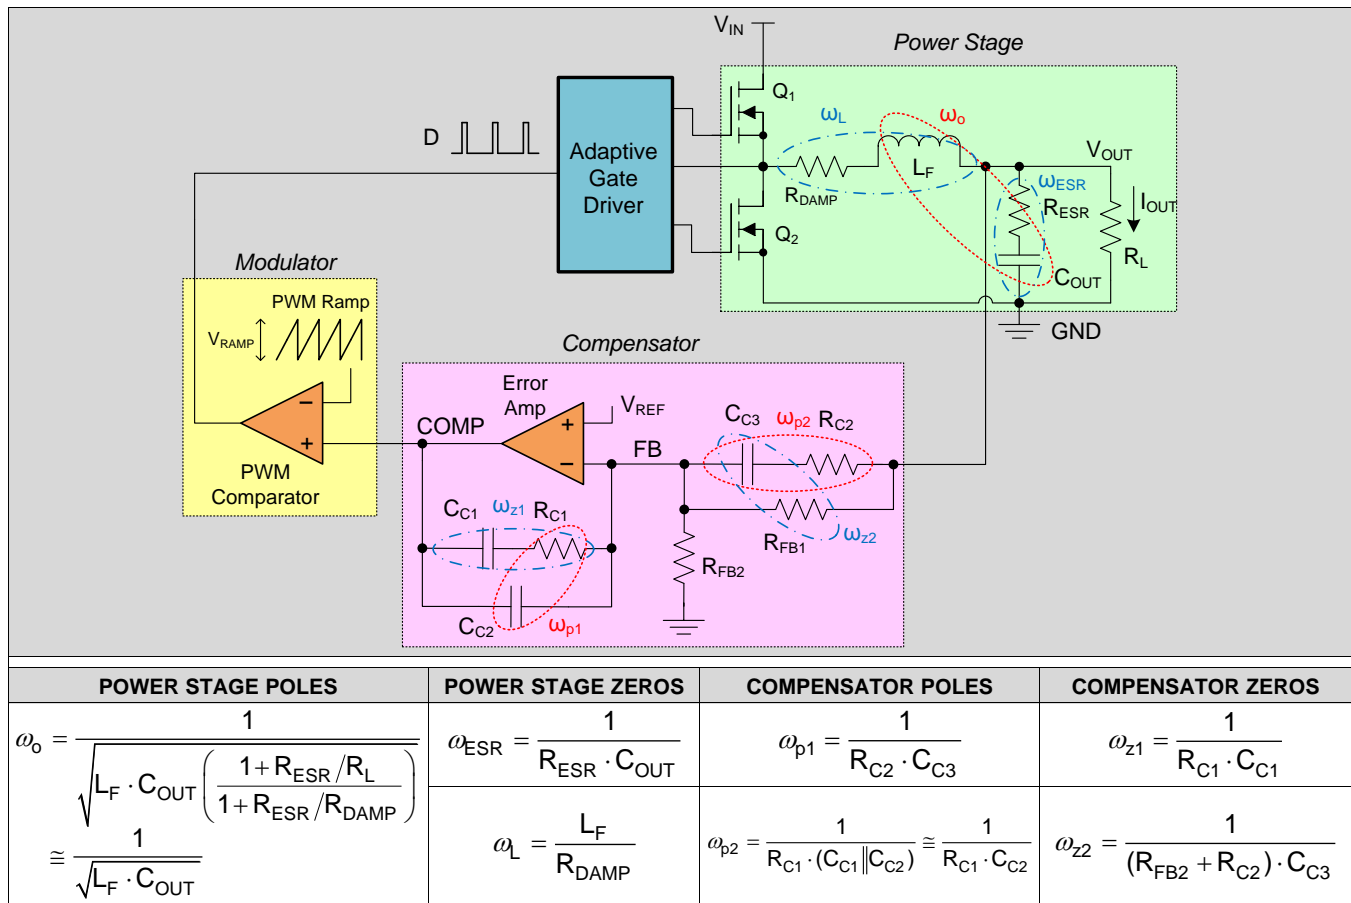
$V_{IN}$

Power Stage

$Q_1$

$\omega_L$

$\omega_o$

D

Adaptive Gate Driver

$R_{DAMP}$

$L_F$

$V_{OUT}$

$\omega_{ESR}$

$R_{ESR}$

$I_{OUT}$

$Q_2$

$R_L$

$C_{OUT}$

Modulator

GND

PWM Ramp

$V_{RAMP}$

Compensator

Error Amp

$V_{REF}$

COMP

$C_{C3}$ $\omega_{p2}$ $R_{C2}$

FB

PWM Comparator

$C_{C1}$ $\omega_{z1}$ $R_{C1}$

$R_{FB1}$ $\omega_{z2}$

$R_{FB2}$

$C_{C2}$ $\omega_{p1}$

| POWER STAGE POLES | POWER STAGE ZEROS | COMPENSATOR POLES | COMPENSATOR ZEROS |
|---|---|---|---|
| $\omega_o = \frac{1}{\sqrt{L_F \cdot C_{OUT}\left(\frac{1+R_{ESR}/R_L}{1+R_{ESR}/R_{DAMP}}\right)}} \cong \frac{1}{\sqrt{L_F \cdot C_{OUT}}}$ | $\omega_{ESR} = \frac{1}{R_{ESR} \cdot C_{OUT}}$ | $\omega_{p1} = \frac{1}{R_{C2} \cdot C_{C3}}$ | $\omega_{z1} = \frac{1}{R_{C1} \cdot C_{C1}}$ |
| | $\omega_L = \frac{L_F}{R_{DAMP}}$ | $\omega_{p2} = \frac{1}{R_{C1} \cdot (C_{C1} \| C_{C2})} \cong \frac{1}{R_{C1} \cdot C_{C2}}$ | $\omega_{z2} = \frac{1}{(R_{FB2} + R_{C2}) \cdot C_{C3}}$ |